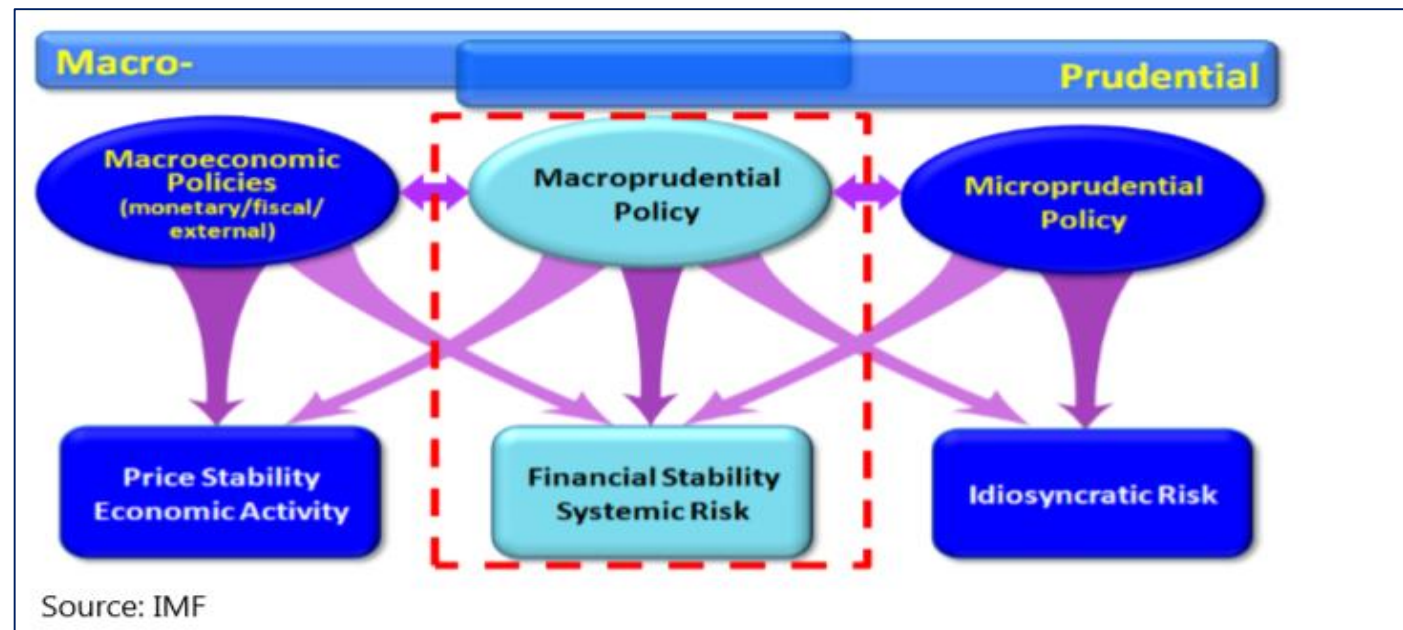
Macro-

Prudential

Macroeconomic Policies (monetary/fiscal/ external)

Macroprudential Policy

Microprudential Policy

Price Stability Economic Activity

Financial Stability Systemic Risk

Idiosyncratic Risk

Source: IMF